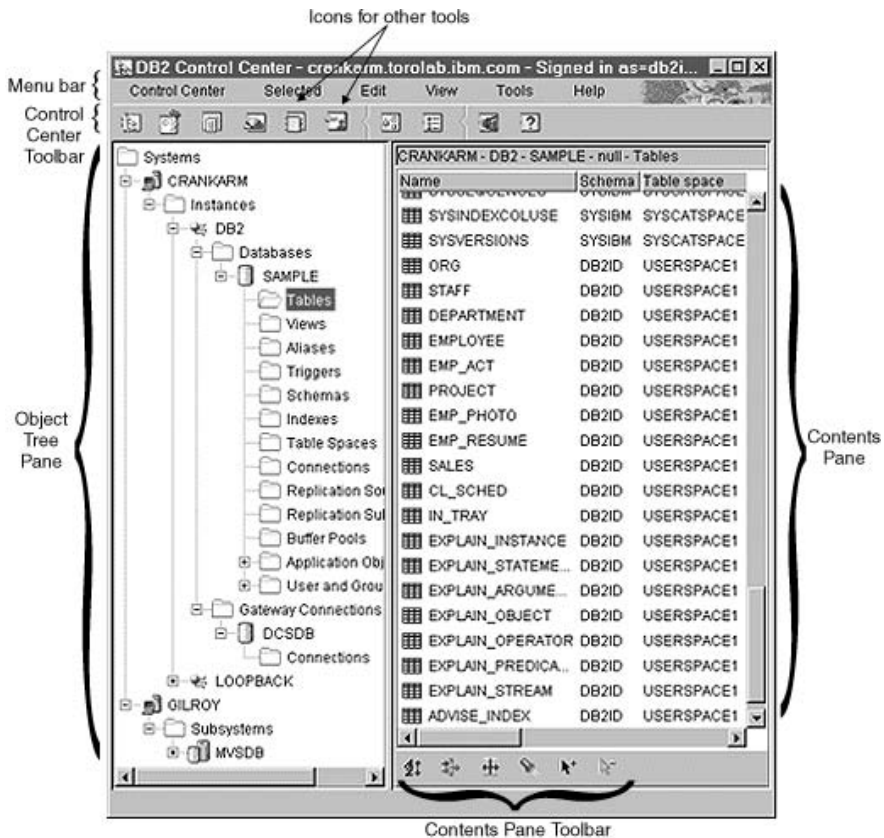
Icons for other tools

Menu bar
Control Center Toolbar

DB2 Control Center - crankarm.torolab.ibm.com - Signed in as=db2i...
Control Center Selected Edit View Tools Help

Systems
CRANKARM
Instances
DB2
Databases
SAMPLE
Tables
Views
Aliases
Triggers
Schemas
Indexes
Table Spaces
Connections
Replication Sou
Replication Sul
Buffer Pools
Application Obj
User and Grou
Gateway Connections
DCSDB
Connections
LOOPBACK
GILROY
Subsystems
MVSDB

CRANKARM - DB2 - SAMPLE - null - Tables

| Name | Schema | Table space |
|---|---|---|
| SYSINDEXCOLUSE | SYSIBM | SYSCATSPACE |
| SYSVERSIONS | SYSIBM | SYSCATSPACE |
| ORG | DB2ID | USERSPACE1 |
| STAFF | DB2ID | USERSPACE1 |
| DEPARTMENT | DB2ID | USERSPACE1 |
| EMPLOYEE | DB2ID | USERSPACE1 |
| EMP_ACT | DB2ID | USERSPACE1 |
| PROJECT | DB2ID | USERSPACE1 |
| EMP_PHOTO | DB2ID | USERSPACE1 |
| EMP_RESUME | DB2ID | USERSPACE1 |
| SALES | DB2ID | USERSPACE1 |
| CL_SCHED | DB2ID | USERSPACE1 |
| IN_TRAY | DB2ID | USERSPACE1 |
| EXPLAIN_INSTANCE | DB2ID | USERSPACE1 |
| EXPLAIN_STATEME... | DB2ID | USERSPACE1 |
| EXPLAIN_ARGUME... | DB2ID | USERSPACE1 |
| EXPLAIN_OBJECT | DB2ID | USERSPACE1 |
| EXPLAIN_OPERATOR | DB2ID | USERSPACE1 |
| EXPLAIN_PREDICA... | DB2ID | USERSPACE1 |
| EXPLAIN_STREAM | DB2ID | USERSPACE1 |
| ADVISE_INDEX | DB2ID | USERSPACE1 |

Object Tree Pane

Contents Pane

Contents Pane Toolbar